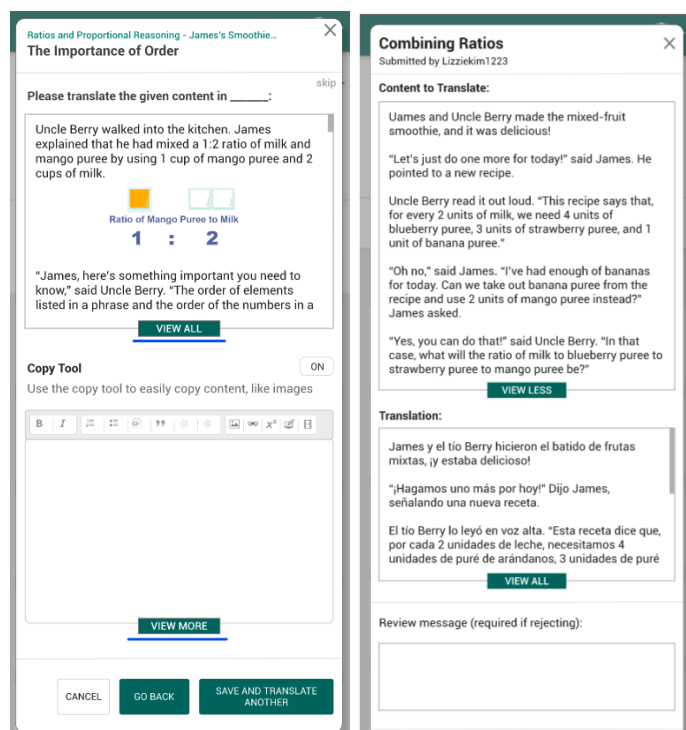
Ratios and Proportional Reasoning - James's Smoothie...
The Importance of Order

skip

Please translate the given content in ______:

Uncle Berry walked into the kitchen. James explained that he had mixed a 1:2 ratio of milk and mango puree by using 1 cup of mango puree and 2 cups of milk.

Ratio of Mango Puree to Milk
1 : 2

"James, here's something important you need to know," said Uncle Berry. "The order of elements listed in a phrase and the order of the numbers in a

VIEW ALL

Copy Tool

ON

Use the copy tool to easily copy content, like images

B I 99 $x^2$

VIEW MORE

CANCEL

GO BACK

SAVE AND TRANSLATE ANOTHER

Combining Ratios
Submitted by Lizziekim1223

Content to Translate:

Uames and Uncle Berry made the mixed-fruit smoothie, and it was delicious!

"Let's just do one more for today!" said James. He pointed to a new recipe.

Uncle Berry read it out loud. "This recipe says that, for every 2 units of milk, we need 4 units of blueberry puree, 3 units of strawberry puree, and 1 unit of banana puree."

"Oh no," said James. "I've had enough of bananas for today. Can we take out banana puree from the recipe and use 2 units of mango puree instead?" James asked.

"Yes, you can do that!" said Uncle Berry. "In that case, what will the ratio of milk to blueberry puree to strawberry puree to mango puree be?"

VIEW LESS

Translation:

James y el tío Berry hicieron el batido de frutas mixtas, ¡y estaba delicioso!

"¡Hagamos uno más por hoy!" Dijo James, señalando una nueva receta.

El tío Berry lo leyó en voz alta. "Esta receta dice que, por cada 2 unidades de leche, necesitamos 4 unidades de puré de arándanos, 3 unidades de puré

VIEW ALL

Review message (required if rejecting):